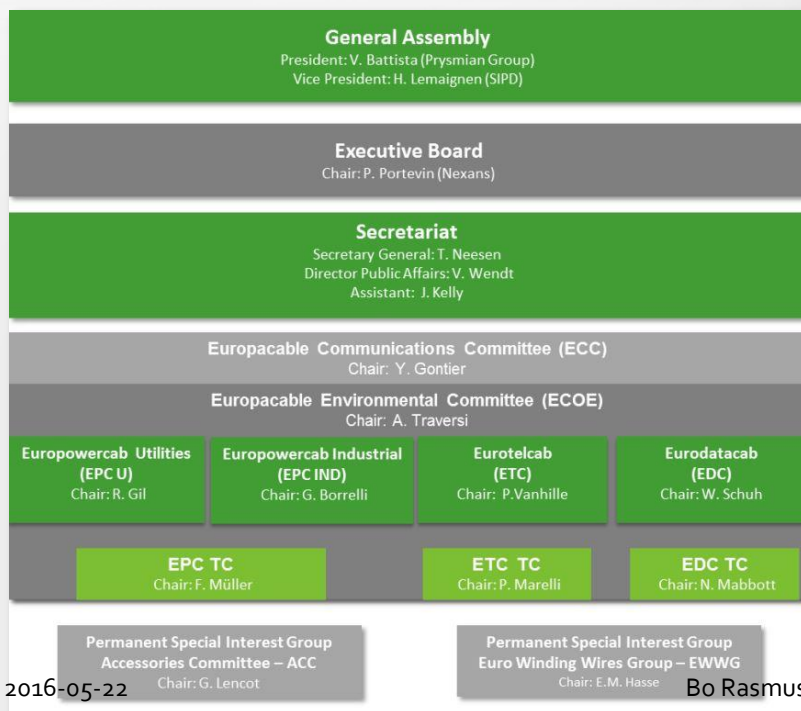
General Assembly
President: V. Battista (Prysmian Group)
Vice President: H. Lemaignen (SIPD)

Executive Board
Chair: P. Portevin (Nexans)

Secretariat
Secretary General: T. Neesen
Director Public Affairs: V. Wendt
Assistant: J. Kelly

Europacable Communications Committee (ECC)
Chair: Y. Gontier

Europacable Environmental Committee (ECOE)
Chair: A. Traversi

Europowercab Utilities (EPC U)
Chair: R. Gil

Europowercab Industrial (EPC IND)
Chair: G. Borrelli

Eurotelcab (ETC)
Chair: P.Vanhille

Eurodatacab (EDC)
Chair: W. Schuh

EPC TC
Chair: F. Müller

ETC TC
Chair: P. Marelli

EDC TC
Chair: N. Mabbott

Permanent Special Interest Group
Accessories Committee – ACC
Chair: G. Lencot

Permanent Special Interest Group
Euro Winding Wires Group – EWWG
Chair: E.M. Hasse

2016-05-22

Bo Rasmus